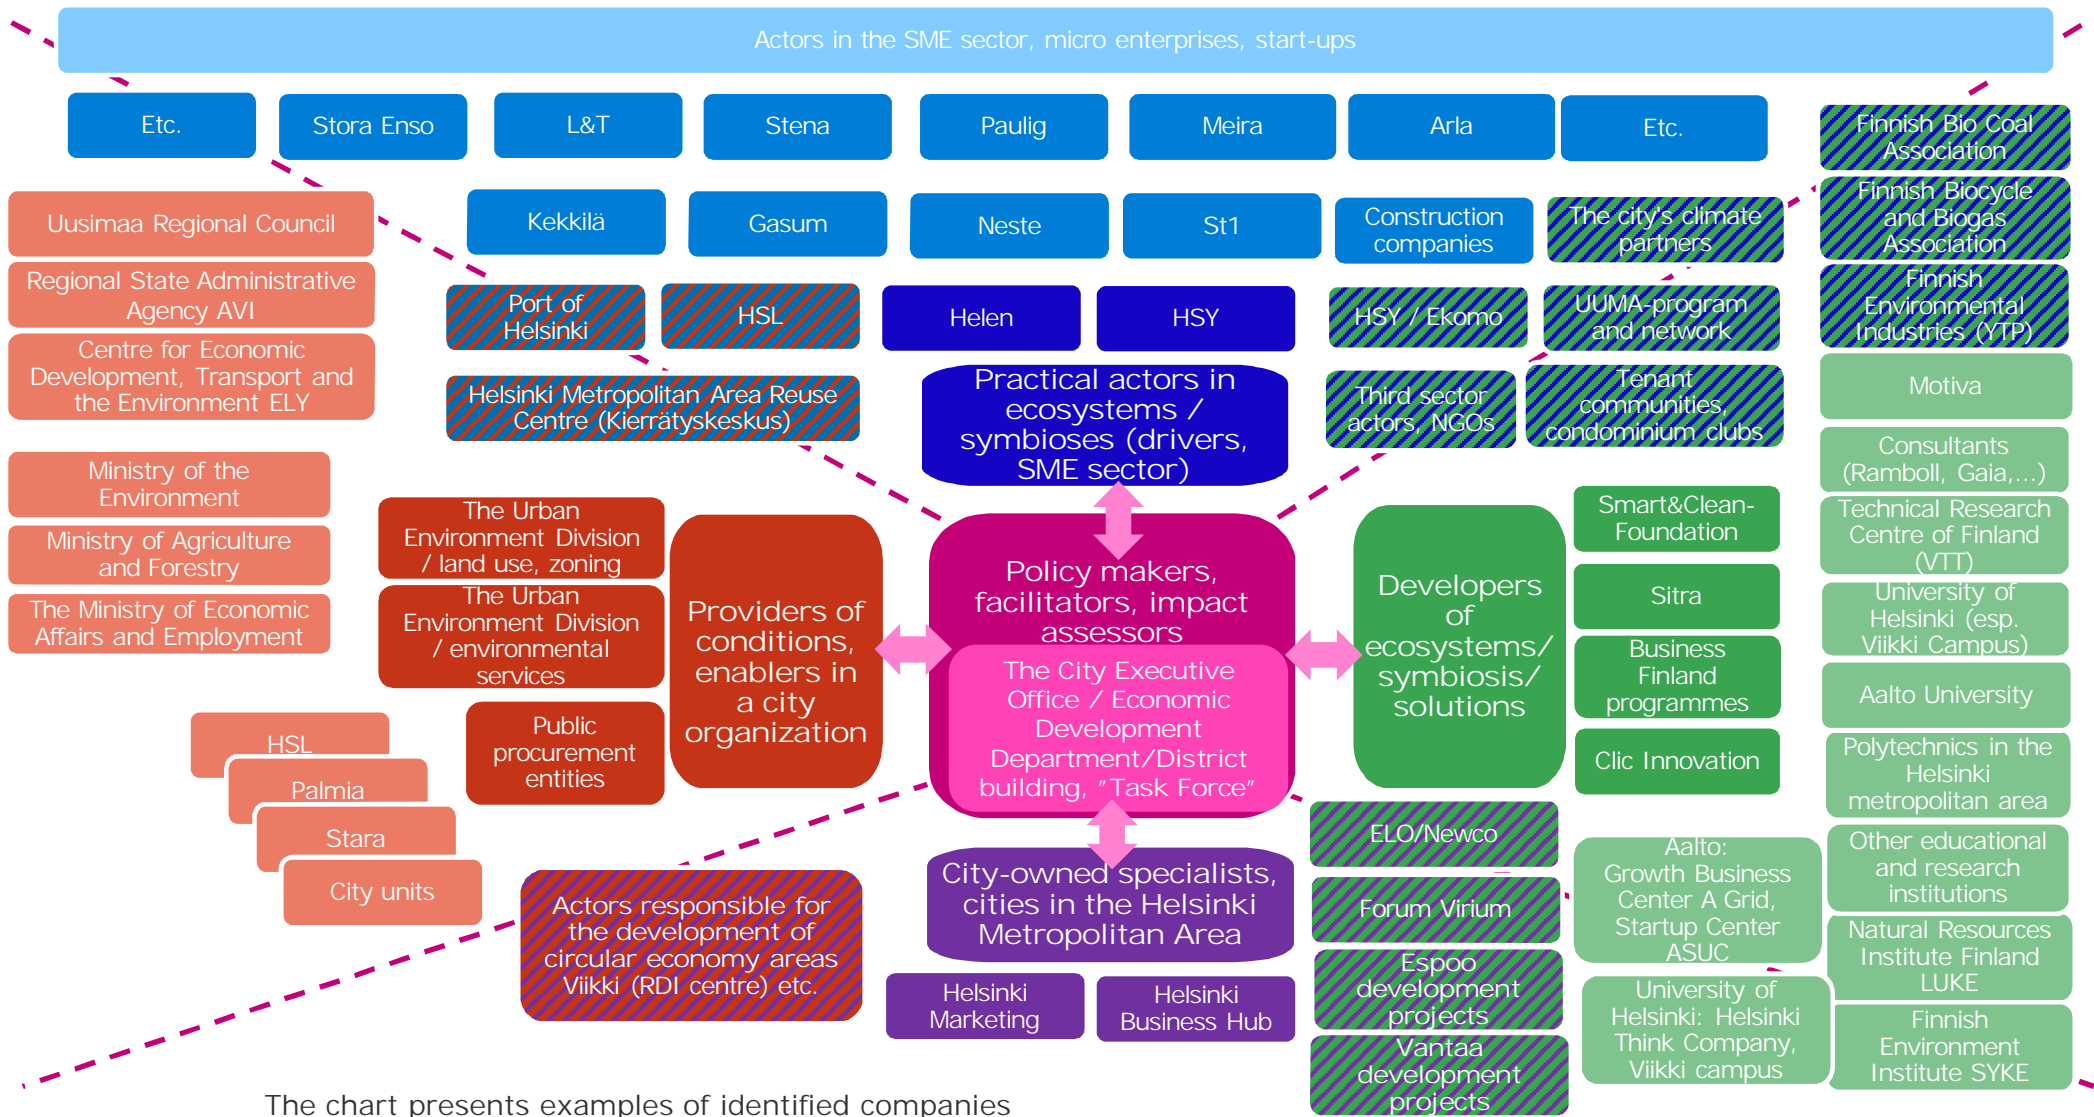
Actors in the SME sector, micro enterprises, start-ups

Etc.

Stora Enso

L&T

Stena

Paulig

Meira

Arla

Etc.

Finnish Bio Coal Association

Finnish Biocycle and Biogas Association

Finnish Environmental Industries (YTP)

Motiva

Consultants (Ramboll, Gaia,...)

Technical Research Centre of Finland (VTT)

University of Helsinki (esp. Viikki Campus)

Aalto University

Polytechnics in the Helsinki metropolitan area

Other educational and research institutions

Natural Resources Institute Finland LUKE

Finnish Environment Institute SYKE

Uusimaa Regional Council

Regional State Administrative Agency AVI

Centre for Economic Development, Transport and the Environment ELY

Ministry of the Environment

Ministry of Agriculture and Forestry

The Ministry of Economic Affairs and Employment

Kekkilä

Gasum

Neste

St1

Construction companies

The city's climate partners

Port of Helsinki

HSL

Helen

HSY

HSY / Ekomo

UUMA-program and network

Helsinki Metropolitan Area Reuse Centre (Kierrätyskeskus)

Practical actors in ecosystems / symbioses (drivers, SME sector)

Third sector actors, NGOs

Tenant communities, condominium clubs

The Urban Environment Division / land use, zoning

The Urban Environment Division / environmental services

Providers of conditions, enablers in a city organization

Policy makers, facilitators, impact assessors

The City Executive Office / Economic Development Department/District building, "Task Force"

Developers of ecosystems/ symbiosis/ solutions

Smart&Clean-Foundation

Sitra

Business Finland programmes

Clic Innovation

Public procurement entities

HSL

Palmia

Stara

City units

ELO/Newco

Forum Virium

Espoo development projects

Vantaa development projects

Aalto: Growth Business Center A Grid, Startup Center ASUC

University of Helsinki: Helsinki Think Company, Viikki campus

Actors responsible for the development of circular economy areas Viikki (RDI centre) etc.

City-owned specialists, cities in the Helsinki Metropolitan Area

Helsinki Marketing

Helsinki Business Hub

The chart presents examples of identified companies